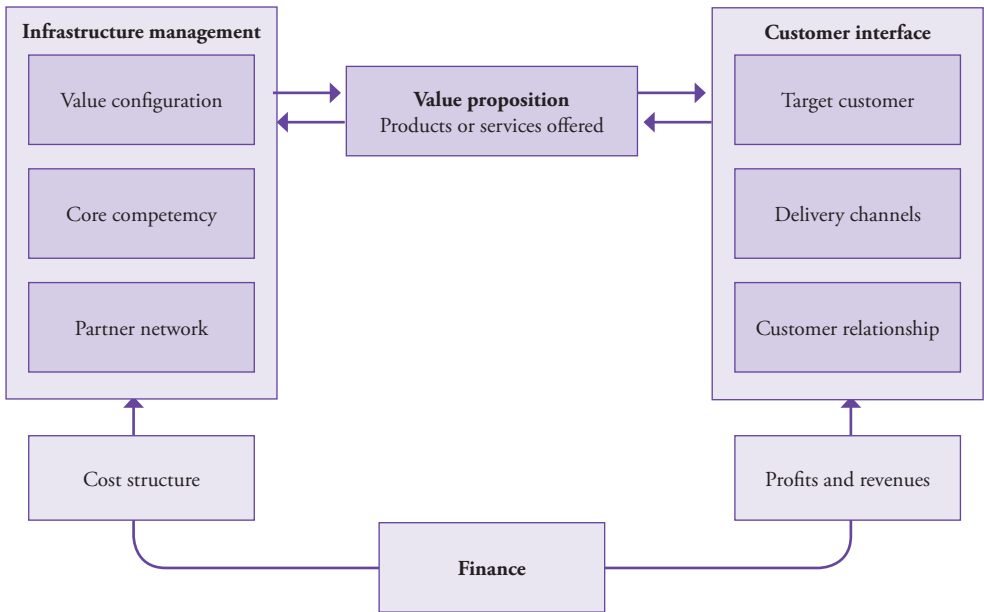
Infrastructure management

Value configuration

Core competemcy

Partner network

Value proposition
Products or services offered

Customer interface

Target customer

Delivery channels

Customer relationship

Cost structure

Profits and revenues

Finance